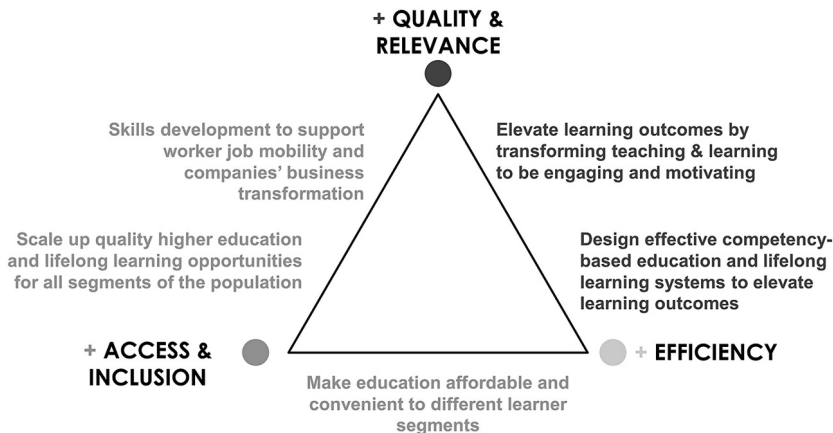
+ QUALITY & RELEVANCE

Skills development to support worker job mobility and companies' business transformation

Elevate learning outcomes by transforming teaching & learning to be engaging and motivating

Scale up quality higher education and lifelong learning opportunities for all segments of the population

Design effective competency-based education and lifelong learning systems to elevate learning outcomes

+ ACCESS & INCLUSION

+ EFFICIENCY

Make education affordable and convenient to different learner segments